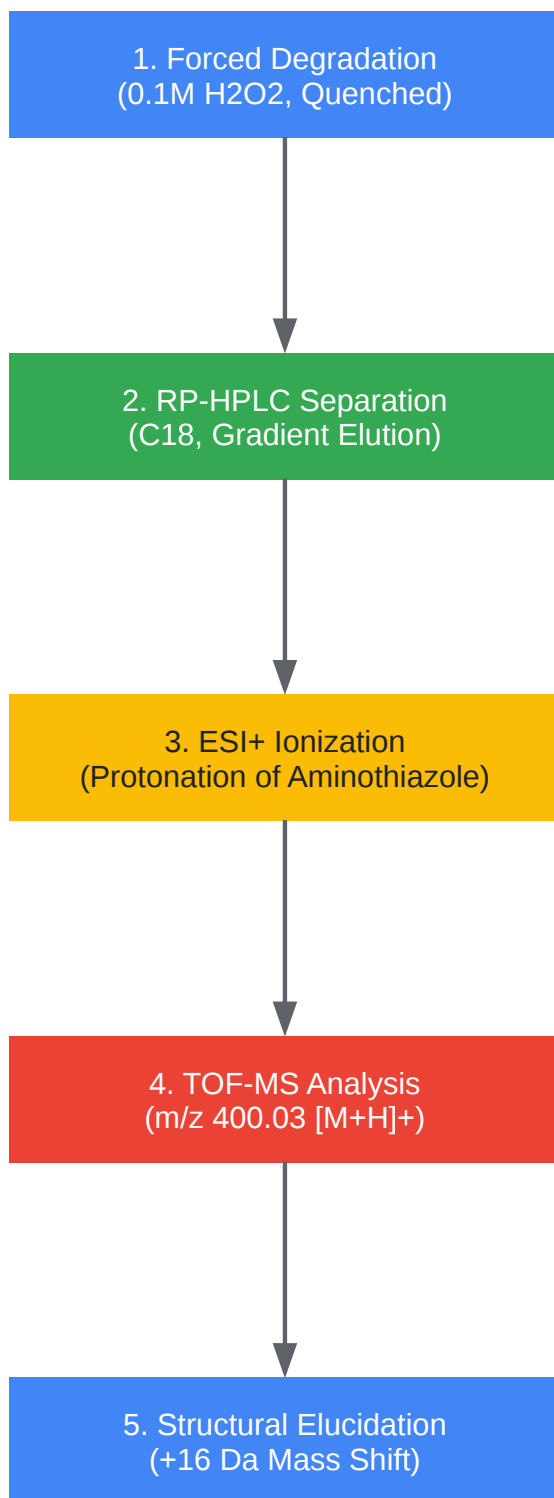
1. Forced Degradation
(0.1M H2O2, Quenched)

2. RP-HPLC Separation
(C18, Gradient Elution)

3. ESI+ Ionization
(Protonation of Aminothiazole)

4. TOF-MS Analysis
(m/z 400.03 [M+H]+)

5. Structural Elucidation
(+16 Da Mass Shift)